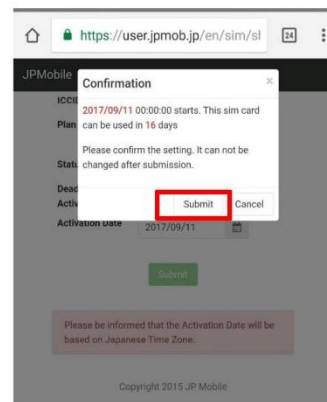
https://user.jpmob.jp/en/sim/sl

24

JPMobile

ICCI

Plan

Statu

Dead

Activ

Confirmation

×

2017/09/11 00:00:00 starts. This sim card can be used in 16 days

Please confirm the setting. It can not be changed after submission.

Submit

Cancel

Activation Date

2017/09/11

Submit

Please be informed that the Activation Date will be based on Japanese Time Zone.

Copyright 2015 JP Mobile